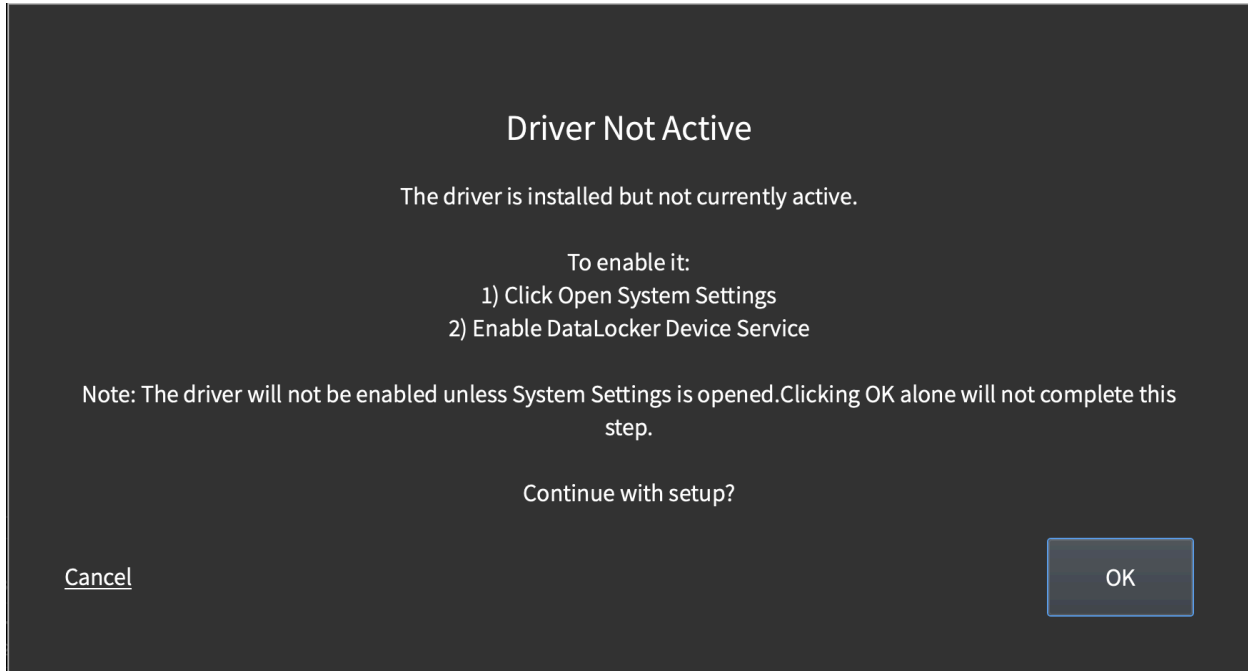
Driver Not Active

The driver is installed but not currently active.

To enable it:
1) Click Open System Settings
2) Enable DataLocker Device Service

Note: The driver will not be enabled unless System Settings is opened.Clicking OK alone will not complete this step.

Continue with setup?

Cancel

OK